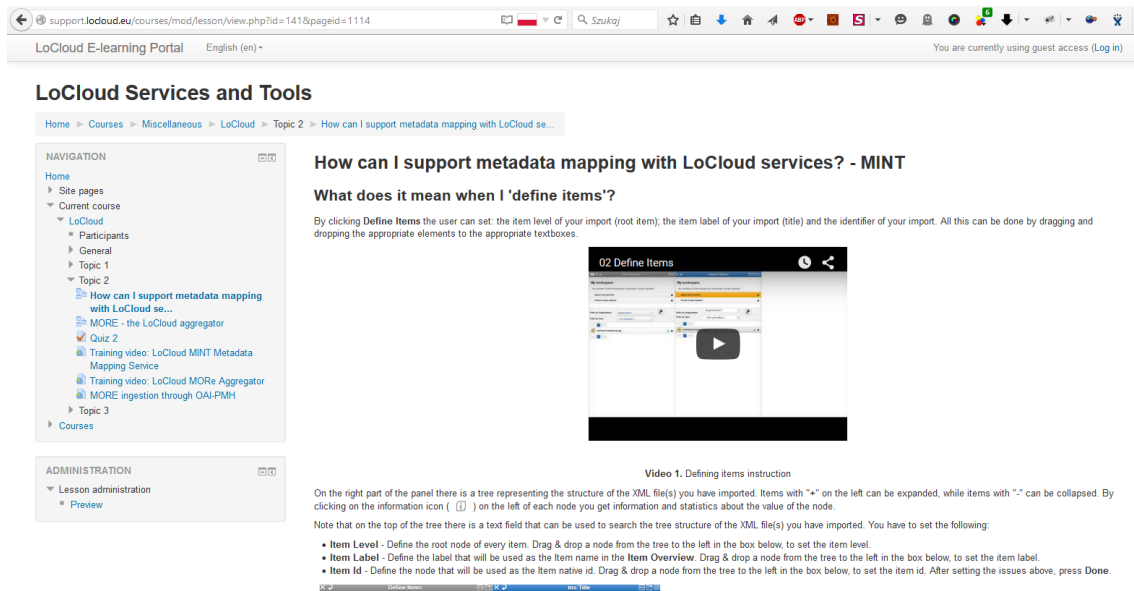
support.locloud.eu/courses/mod/lesson/view.php?id=141&pageid=1114

Szukaj

LoCloud E-learning Portal English (en)

You are currently using guest access (Log in)

LoCloud Services and Tools

Home ► Courses ► Miscellaneous ► LoCloud ► Topic 2 ► How can I support metadata mapping with LoCloud se...

NAVIGATION

Home
Site pages
Current course
LoCloud
Participants
General
Topic 1
Topic 2
How can I support metadata mapping with LoCloud se...
MORE - the LoCloud aggregator
Quiz 2
Training video: LoCloud MINT Metadata Mapping Service
Training video: LoCloud MORe Aggregator
MORE ingestion through OAI-PMH
Topic 3
Courses

ADMINISTRATION

Lesson administration
Preview

How can I support metadata mapping with LoCloud services? - MINT

What does it mean when I 'define items'?

By clicking **Define Items** the user can set: the item level of your import (root item); the item label of your import (title) and the identifier of your import. All this can be done by dragging and dropping the appropriate elements to the appropriate textboxes.

02 Define Items

**Video 1.** Defining items instruction

On the right part of the panel there is a tree representing the structure of the XML file(s) you have imported. Items with "+" on the left can be expanded, while items with "-" can be collapsed. By clicking on the information icon ( [i] ) on the left of each node you get information and statistics about the value of the node.

Note that on the top of the tree there is a text field that can be used to search the tree structure of the XML file(s) you have imported. You have to set the following:

- **Item Level** - Define the root node of every item. Drag & drop a node from the tree to the left in the box below, to set the item level.
- **Item Label** - Define the label that will be used as the Item name in the **Item Overview**. Drag & drop a node from the tree to the left in the box below, to set the item label.
- **Item Id** - Define the node that will be used as the Item native id. Drag & drop a node from the tree to the left in the box below, to set the item id. After setting the issues above, press **Done**.

Define Items